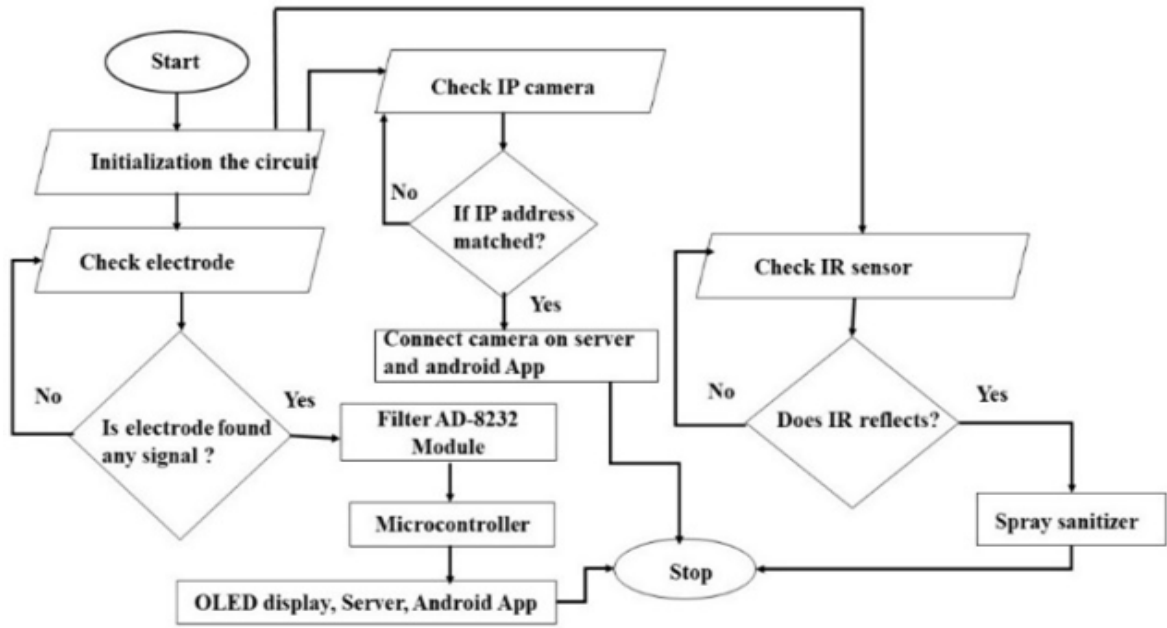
Start

Initialization the circuit

Check IP camera

No

If IP address matched?

Yes

Connect camera on server and android App

Check electrode

No

Is electrode found any signal ?

Yes

Filter AD-8232 Module

Microcontroller

OLED display, Server, Android App

Stop

Check IR sensor

No

Does IR reflects?

Yes

Spray sanitizer